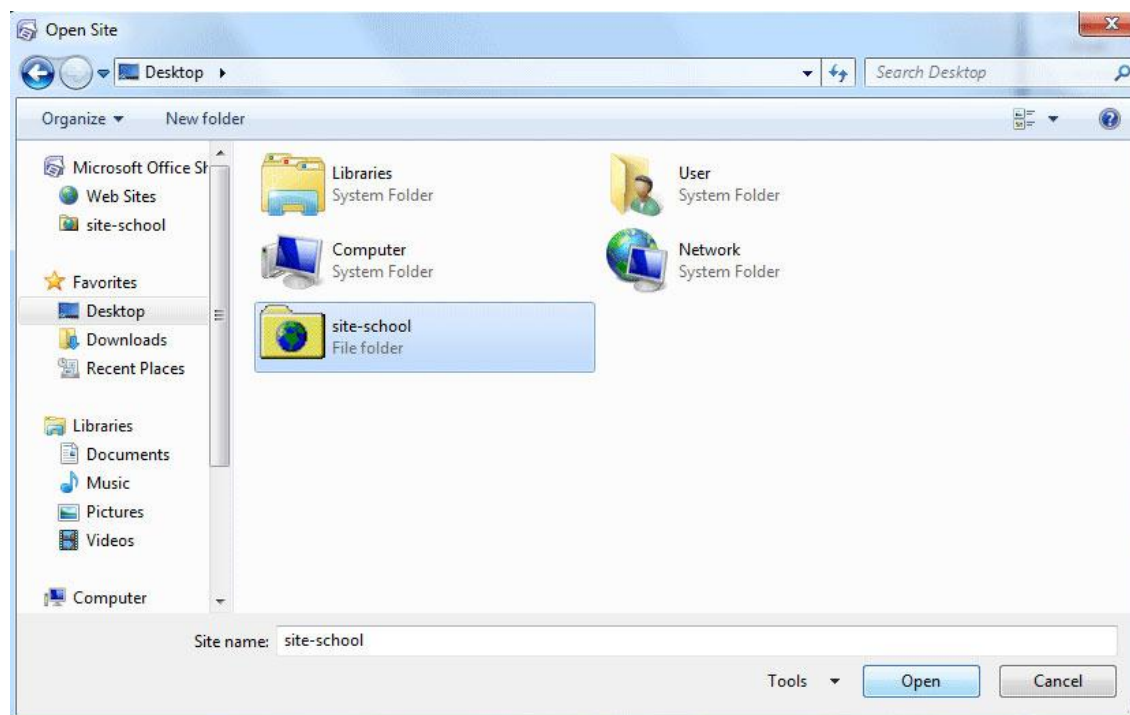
Open Site

Desktop ▸

Search Desktop

Organize ▾ New folder

Microsoft Office Sh
Web Sites
site-school

Favorites
Desktop
Downloads
Recent Places

Libraries
Documents
Music
Pictures
Videos

Computer

Libraries
System Folder

User
System Folder

Computer
System Folder

Network
System Folder

site-school
File folder

Site name: site-school

Tools ▾ Open Cancel